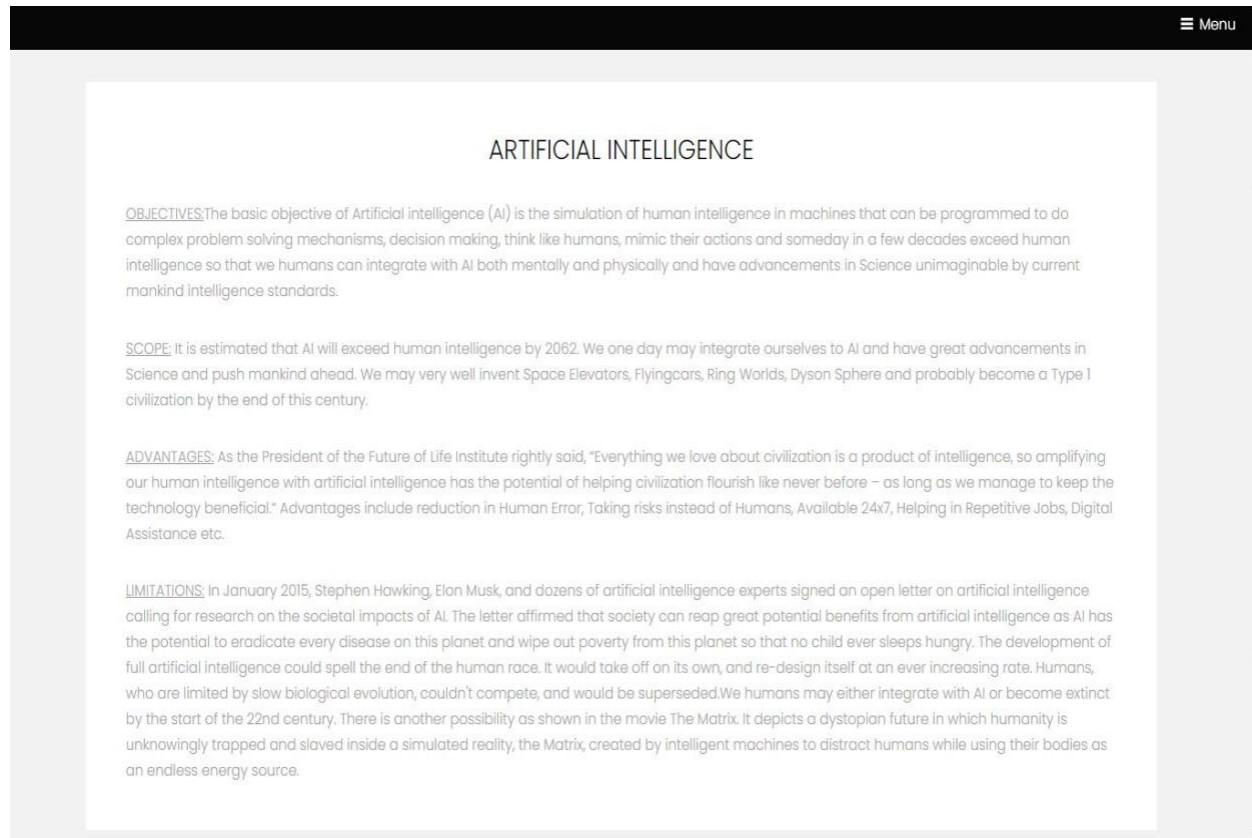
≡ Menu

ARTIFICIAL INTELLIGENCE

OBJECTIVES:The basic objective of Artificial intelligence (AI) is the simulation of human intelligence in machines that can be programmed to do complex problem solving mechanisms, decision making, think like humans, mimic their actions and someday in a few decades exceed human intelligence so that we humans can integrate with AI both mentally and physically and have advancements in Science unimaginable by current mankind intelligence standards.

SCOPE: It is estimated that AI will exceed human intelligence by 2062. We one day may integrate ourselves to AI and have great advancements in Science and push mankind ahead. We may very well invent Space Elevators, Flyingcars, Ring Worlds, Dyson Sphere and probably become a Type 1 civilization by the end of this century.

ADVANTAGES: As the President of the Future of Life Institute rightly said, "Everything we love about civilization is a product of intelligence, so amplifying our human intelligence with artificial intelligence has the potential of helping civilization flourish like never before – as long as we manage to keep the technology beneficial." Advantages include reduction in Human Error, Taking risks instead of Humans, Available 24x7, Helping in Repetitive Jobs, Digital Assistance etc.

LIMITATIONS: In January 2015, Stephen Hawking, Elon Musk, and dozens of artificial intelligence experts signed an open letter on artificial intelligence calling for research on the societal impacts of AI. The letter affirmed that society can reap great potential benefits from artificial intelligence as AI has the potential to eradicate every disease on this planet and wipe out poverty from this planet so that no child ever sleeps hungry. The development of full artificial intelligence could spell the end of the human race. It would take off on its own, and re-design itself at an ever increasing rate. Humans, who are limited by slow biological evolution, couldn't compete, and would be superseded.We humans may either integrate with AI or become extinct by the start of the 22nd century. There is another possibility as shown in the movie The Matrix. It depicts a dystopian future in which humanity is unknowingly trapped and slaved inside a simulated reality, the Matrix, created by intelligent machines to distract humans while using their bodies as an endless energy source.